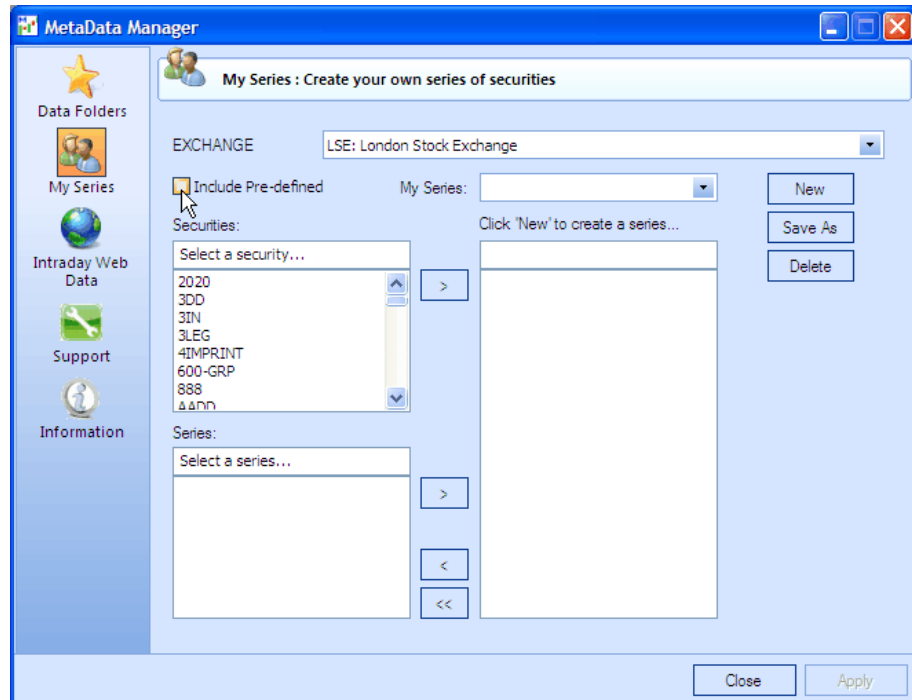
MetaData Manager

Data Folders

My Series

Intraday Web Data

Support

Information

My Series : Create your own series of securities

EXCHANGE

LSE: London Stock Exchange

Include Pre-defined

My Series:

New

Save As

Delete

Securities:

Select a security...

2020
3DD
3IN
3LEG
4IMPRINT
600-GRP
888
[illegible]

>

Click 'New' to create a series...

Series:

Select a series...

>

<

<<

Close

Apply